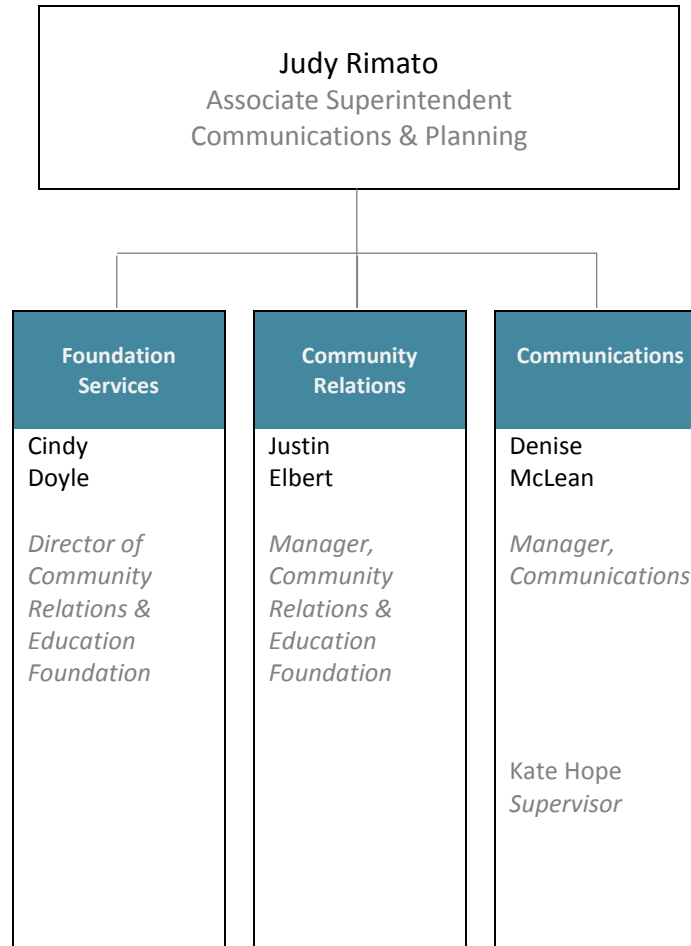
Judy Rimato
Associate Superintendent
Communications & Planning

Foundation Services

Cindy Doyle

*Director of Community Relations & Education Foundation*

Community Relations

Justin Elbert

*Manager, Community Relations & Education Foundation*

Communications

Denise McLean

*Manager, Communications*

Kate Hope
*Supervisor*